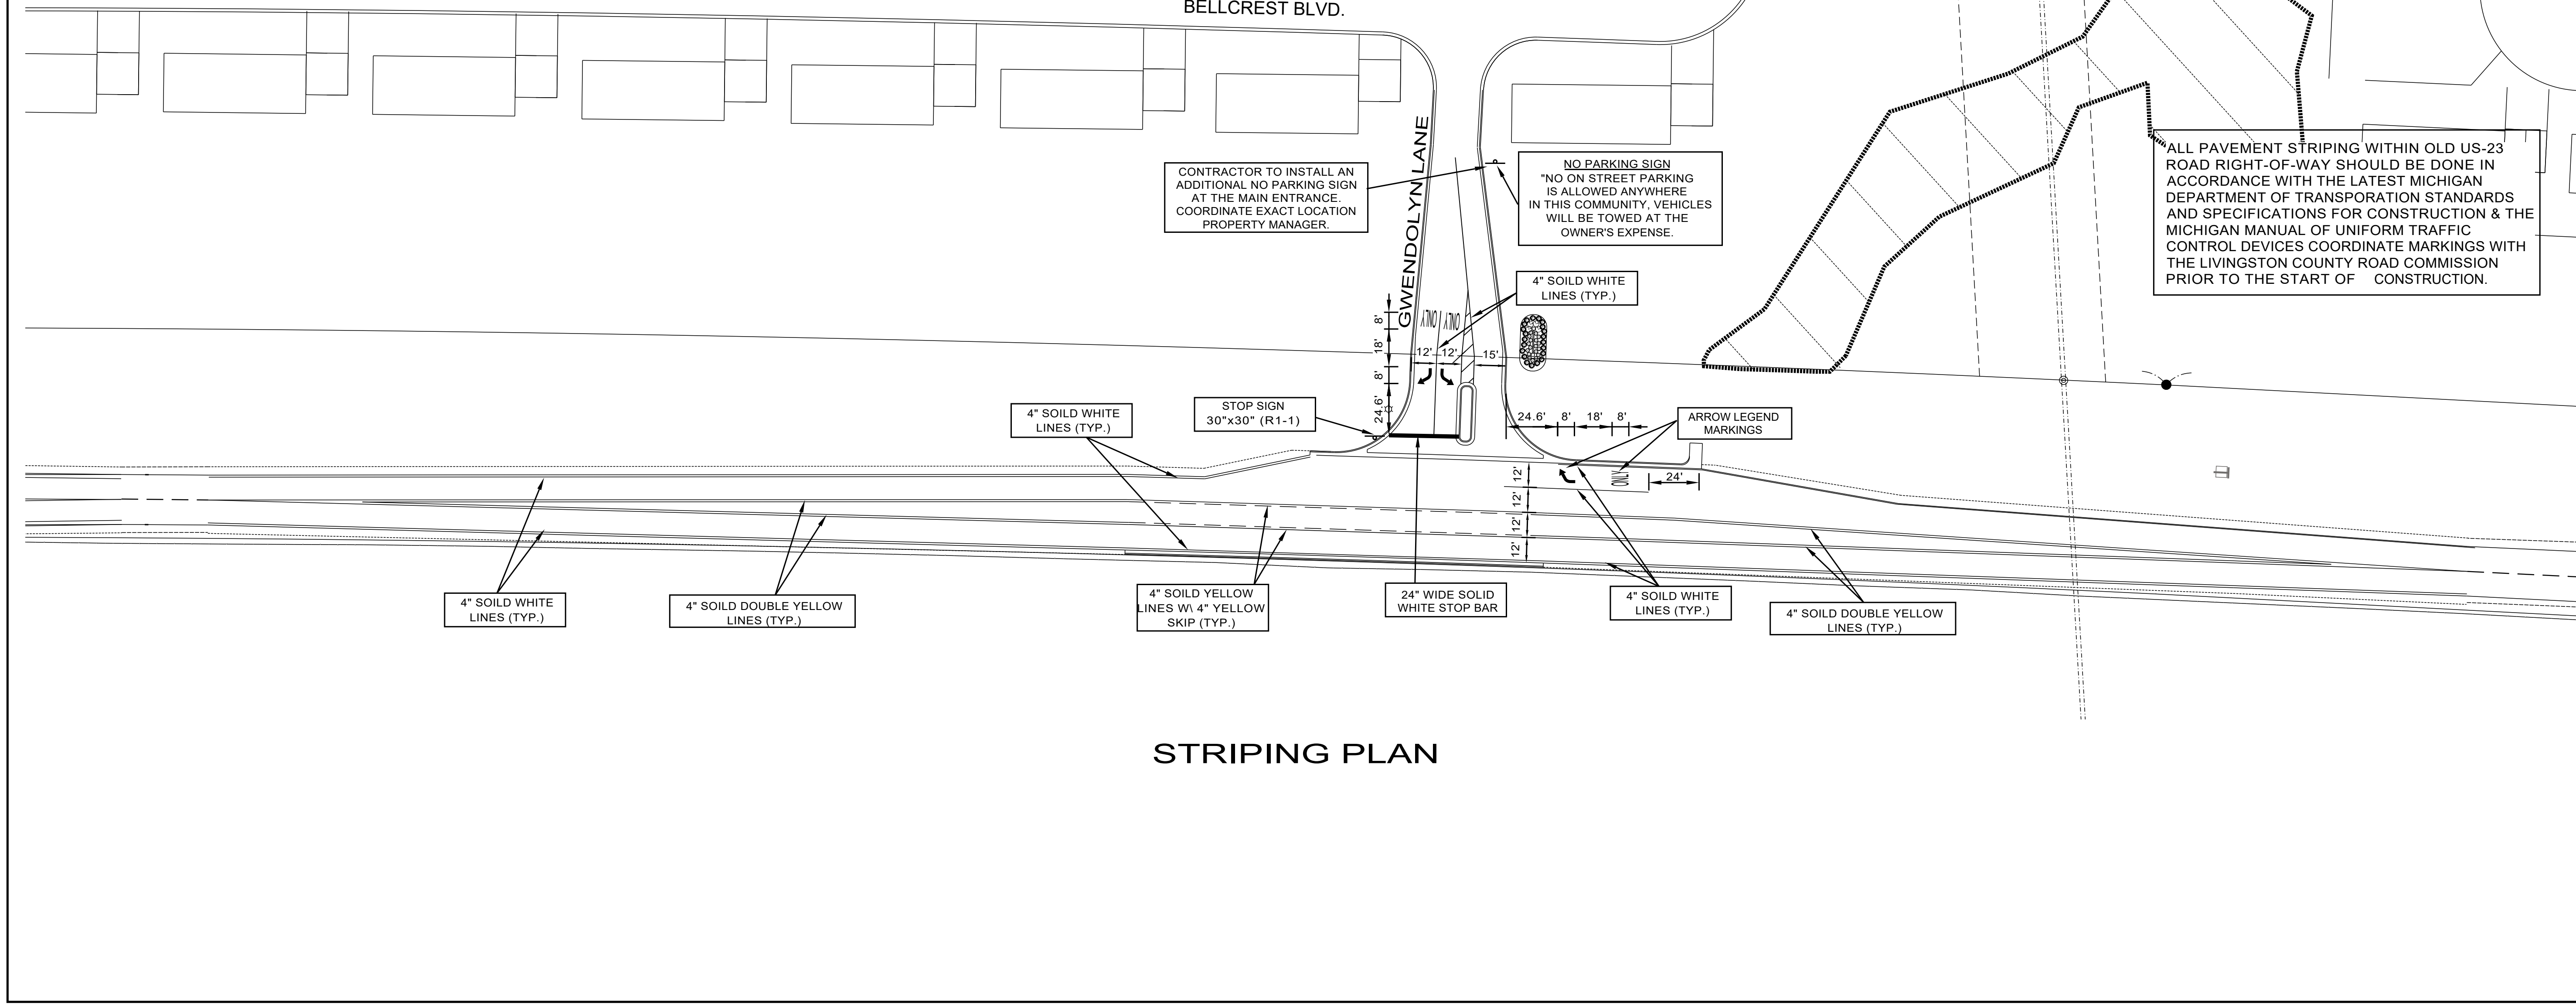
BELLCREST BLVD.

GWENDOLYN LANE

CONTRACTOR TO INSTALL AN ADDITIONAL NO PARKING SIGN AT THE MAIN ENTRANCE. COORDINATE EXACT LOCATION PROPERTY MANAGER.

NO PARKING SIGN
"NO ON STREET PARKING IS ALLOWED ANYWHERE IN THIS COMMUNITY, VEHICLES WILL BE TOWED AT THE OWNER'S EXPENSE.

ALL PAVEMENT STRIPING WITHIN OLD US-23 ROAD RIGHT-OF-WAY SHOULD BE DONE IN ACCORDANCE WITH THE LATEST MICHIGAN DEPARTMENT OF TRANSPORATION STANDARDS AND SPECIFICATIONS FOR CONSTRUCTION & THE MICHIGAN MANUAL OF UNIFORM TRAFFIC CONTROL DEVICES COORDINATE MARKINGS WITH THE LIVINGSTON COUNTY ROAD COMMISSION PRIOR TO THE START OF CONSTRUCTION.

4" SOILD WHITE LINES (TYP.)

8' 18' 8' 24.6'

ONLY ONLY

12' 12' 15'

4" SOILD WHITE LINES (TYP.)

STOP SIGN 30"x30" (R1-1)

24.6' 8' 18' 8'

ARROW LEGEND MARKINGS

12' 12' 12' 12'

ONLY

24'

4" SOILD WHITE LINES (TYP.)

4" SOILD DOUBLE YELLOW LINES (TYP.)

4" SOILD YELLOW LINES W\ 4" YELLOW SKIP (TYP.)

24" WIDE SOLID WHITE STOP BAR

4" SOILD WHITE LINES (TYP.)

4" SOILD DOUBLE YELLOW LINES (TYP.)

STRIPING PLAN